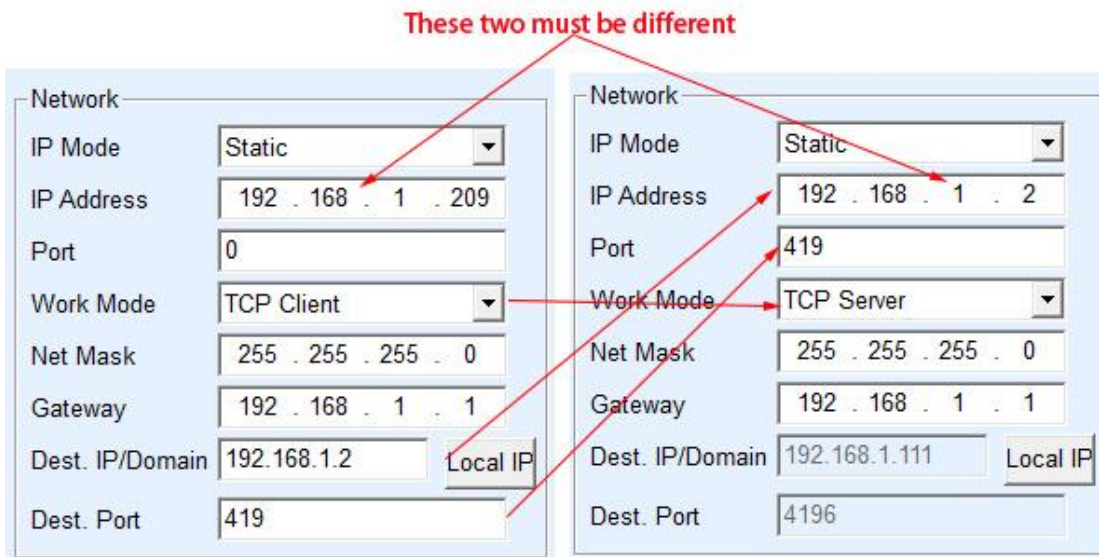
These two must be different

Network

IP Mode Static

IP Address 192 . 168 . 1 . 209

Port 0

Work Mode TCP Client

Net Mask 255 . 255 . 255 . 0

Gateway 192 . 168 . 1 . 1

Dest. IP/Domain 192.168.1.2 Local IP

Dest. Port 419

Network

IP Mode Static

IP Address 192 . 168 . 1 . 2

Port 419

Work Mode TCP Server

Net Mask 255 . 255 . 255 . 0

Gateway 192 . 168 . 1 . 1

Dest. IP/Domain 192.168.1.111 Local IP

Dest. Port 4196